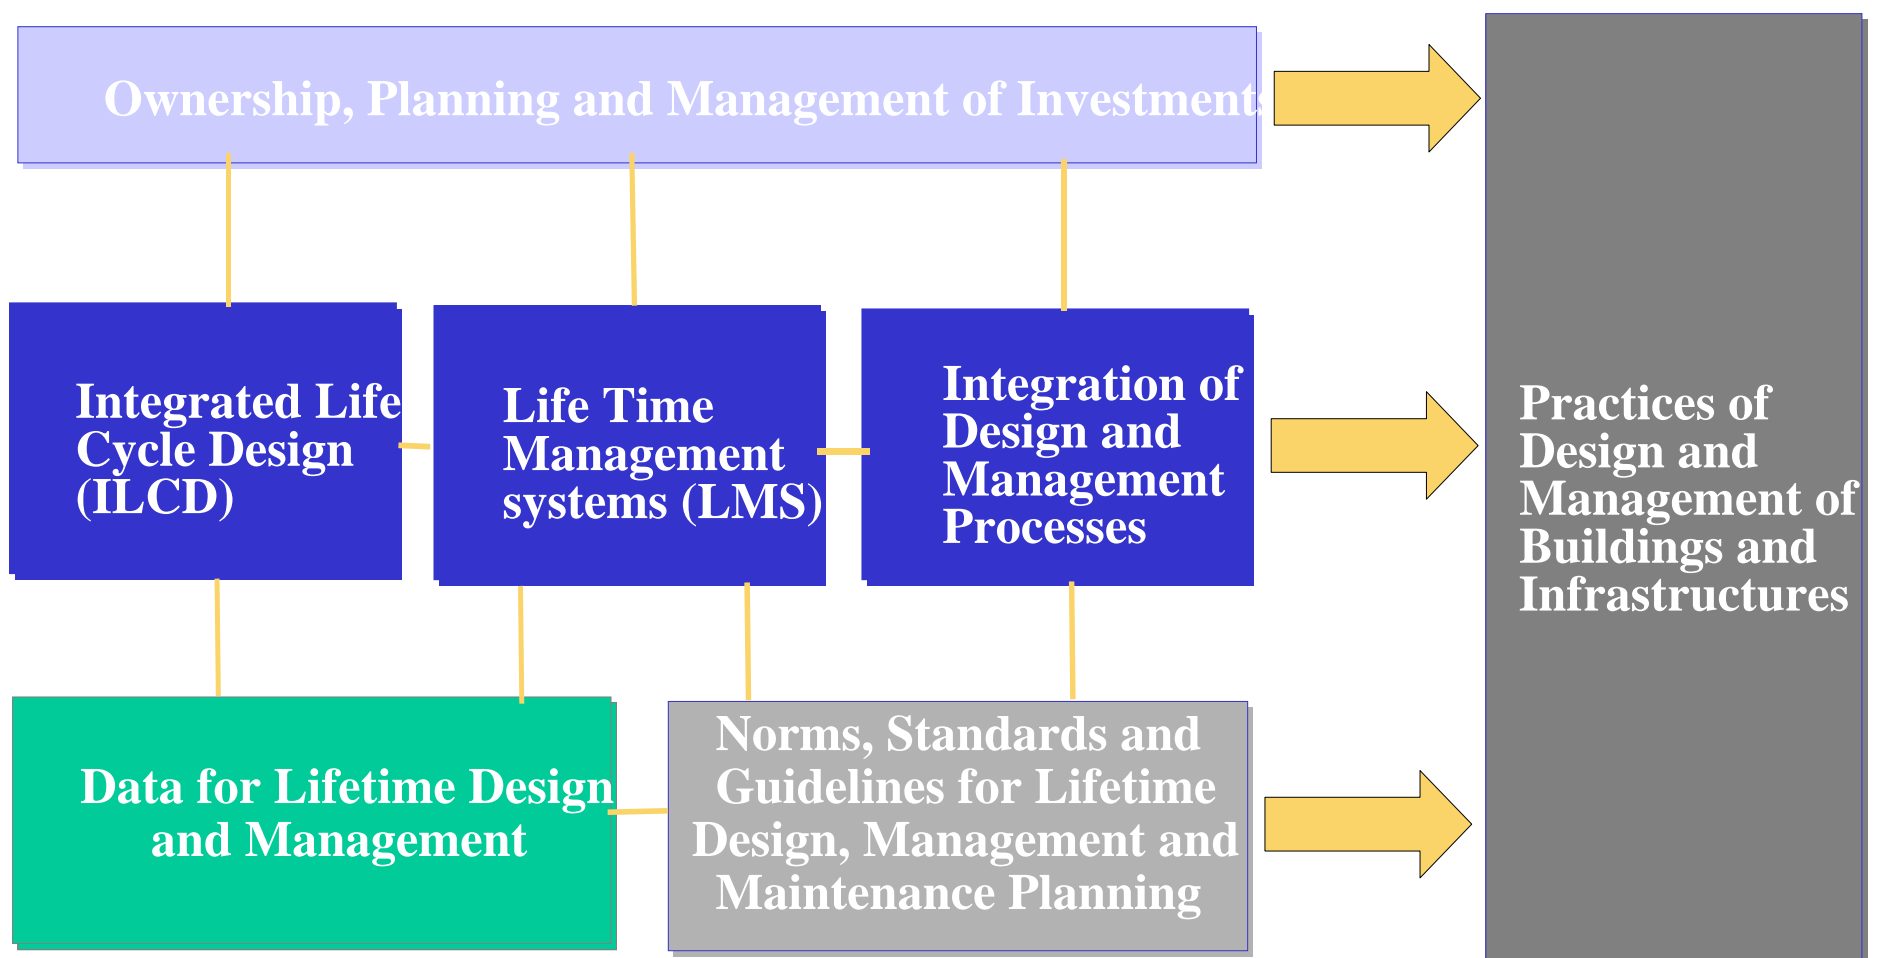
Ownership, Planning and Management of Investments

Integrated Life Cycle Design (ILCD)

Life Time Management systems (LMS)

Integration of Design and Management Processes

Practices of Design and Management of Buildings and Infrastructures

Data for Lifetime Design and Management

Norms, Standards and Guidelines for Lifetime Design, Management and Maintenance Planning